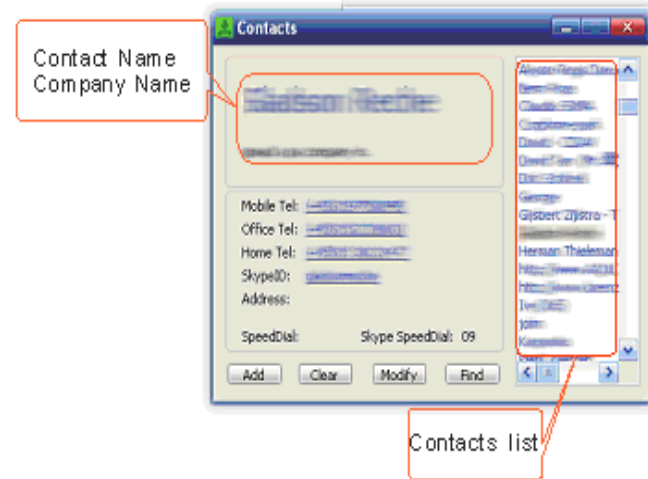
Contact Name
Company Name

Contacts

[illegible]

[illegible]

Mobile Tel: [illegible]
Office Tel: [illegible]
Home Tel: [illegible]
SkypeID: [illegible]
Address:

SpeedDial: Skype SpeedDial: 09

Add Clear Modify Find

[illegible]
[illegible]
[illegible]
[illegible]
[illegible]
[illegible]
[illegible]
George
Gijsbert Zijlstra - T
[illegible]
Herman Thieleman
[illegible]
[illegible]
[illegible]
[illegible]
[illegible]
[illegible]

Contacts list